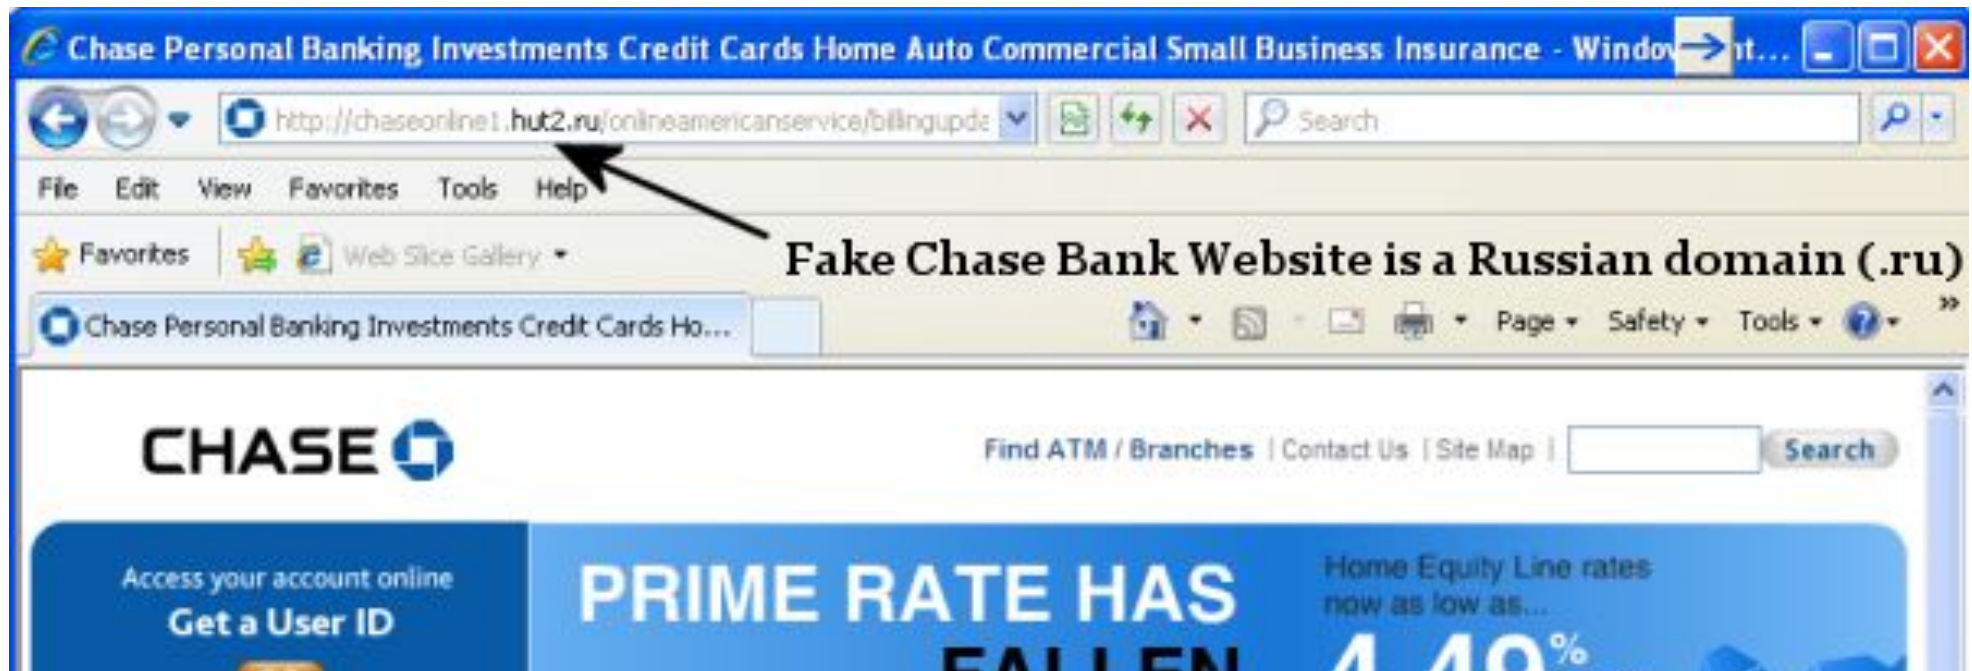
Chase Personal Banking Investments Credit Cards Home Auto Commercial Small Business Insurance - Windo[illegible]t...

http://chaseonline1.hut2.ru/onlineamericanservice/billingupda

Search

File Edit View Favorites Tools Help

Favorites Web Slice Gallery

Fake Chase Bank Website is a Russian domain (.ru)

Chase Personal Banking Investments Credit Cards Ho...

Page Safety Tools

CHASE

Find ATM / Branches | Contact Us | Site Map | Search

Access your account online

Get a User ID

PRIME RATE HAS FALLEN

Home Equity Line rates now as low as...

4.49%